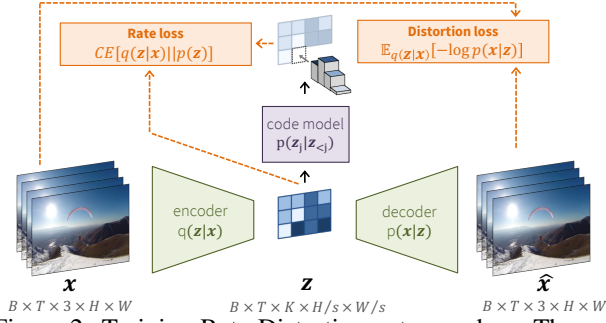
Rate loss
$CE[q(\boldsymbol{z}|\boldsymbol{x})||p(\boldsymbol{z})]$

Distortion loss
$\mathbb{E}_{q(\boldsymbol{z}|\boldsymbol{x})}[-\log p(\boldsymbol{x}|\boldsymbol{z})]$

code model
$p(\boldsymbol{z}_j|\boldsymbol{z}_{<j})$

encoder
$q(\boldsymbol{z}|\boldsymbol{x})$

decoder
$p(\boldsymbol{x}|\boldsymbol{z})$

$\boldsymbol{x}$
$B \times T \times 3 \times H \times W$

$\boldsymbol{z}$
$B \times T \times K \times H/s \times W/s$

$\hat{\boldsymbol{x}}$
$B \times T \times 3 \times H \times W$

Figure 2: Training Rate-Distortion autoencoders. The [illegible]